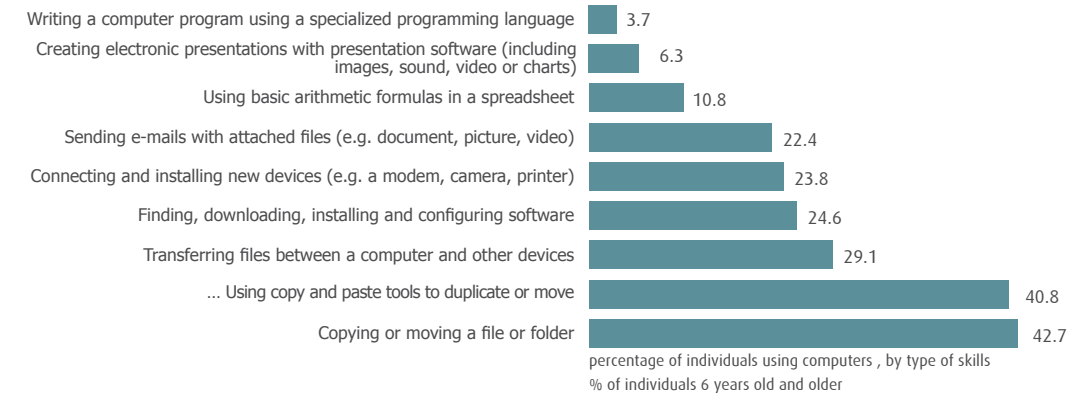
Writing a computer program using a specialized programming language 3.7

Creating electronic presentations with presentation software (including images, sound, video or charts) 6.3

Using basic arithmetic formulas in a spreadsheet 10.8

Sending e-mails with attached files (e.g. document, picture, video) 22.4

Connecting and installing new devices (e.g. a modem, camera, printer) 23.8

Finding, downloading, installing and configuring software 24.6

Transferring files between a computer and other devices 29.1

… Using copy and paste tools to duplicate or move 40.8

Copying or moving a file or folder 42.7

percentage of individuals using computers , by type of skills
% of individuals 6 years old and older